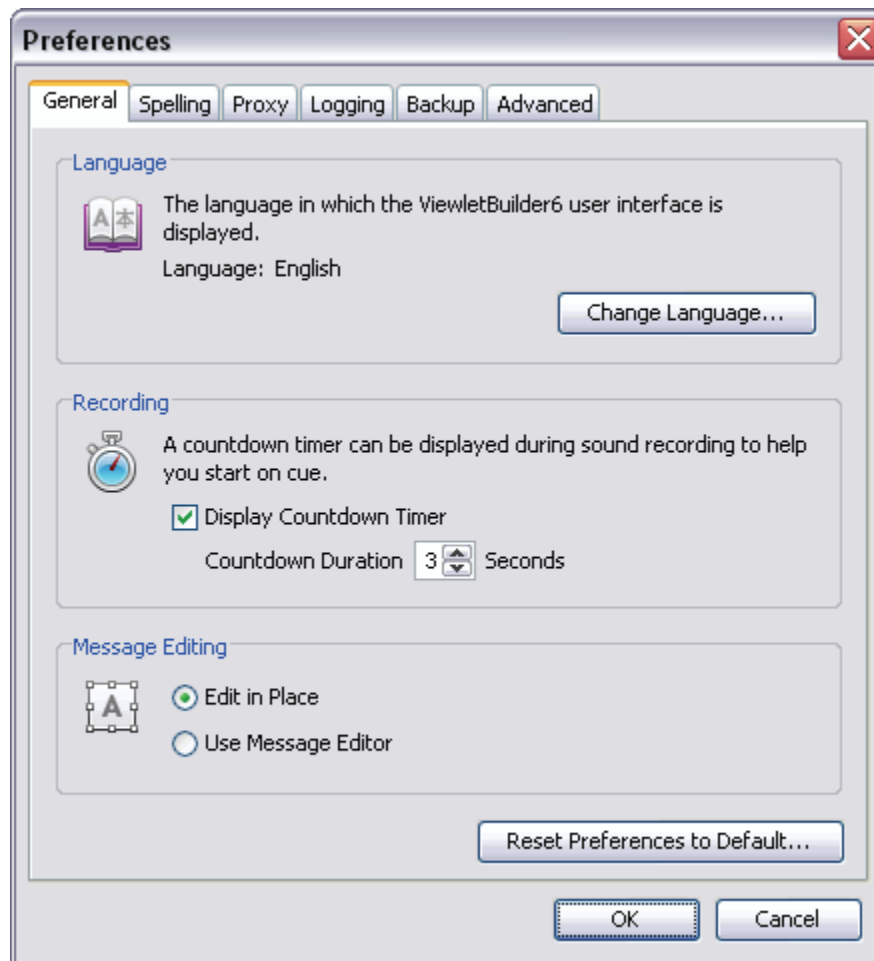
Preferences

General | Spelling | Proxy | Logging | Backup | Advanced

Language

The language in which the ViewletBuilder6 user interface is displayed.

Language: English

Change Language...

Recording

A countdown timer can be displayed during sound recording to help you start on cue.

Display Countdown Timer

Countdown Duration 3 Seconds

Message Editing

Edit in Place

Use Message Editor

Reset Preferences to Default...

OK

Cancel